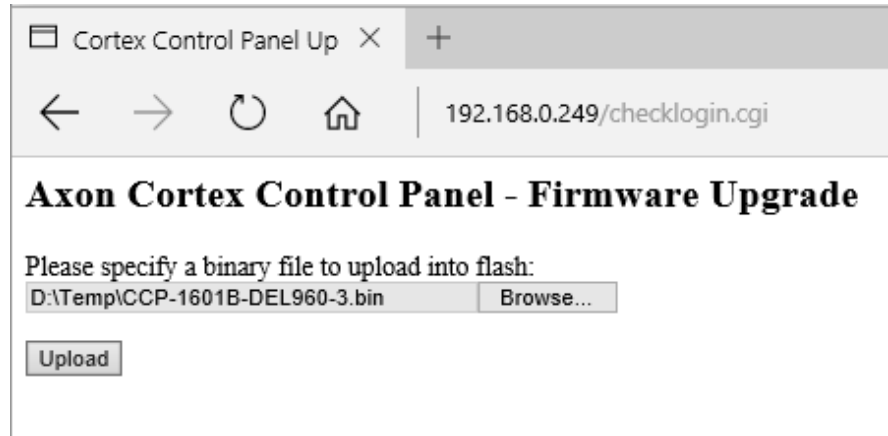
Cortex Control Panel Up × +

192.168.0.249/checklogin.cgi

Axon Cortex Control Panel - Firmware Upgrade

Please specify a binary file to upload into flash:
D:\Temp\CCP-1601B-DEL960-3.bin Browse...

Upload